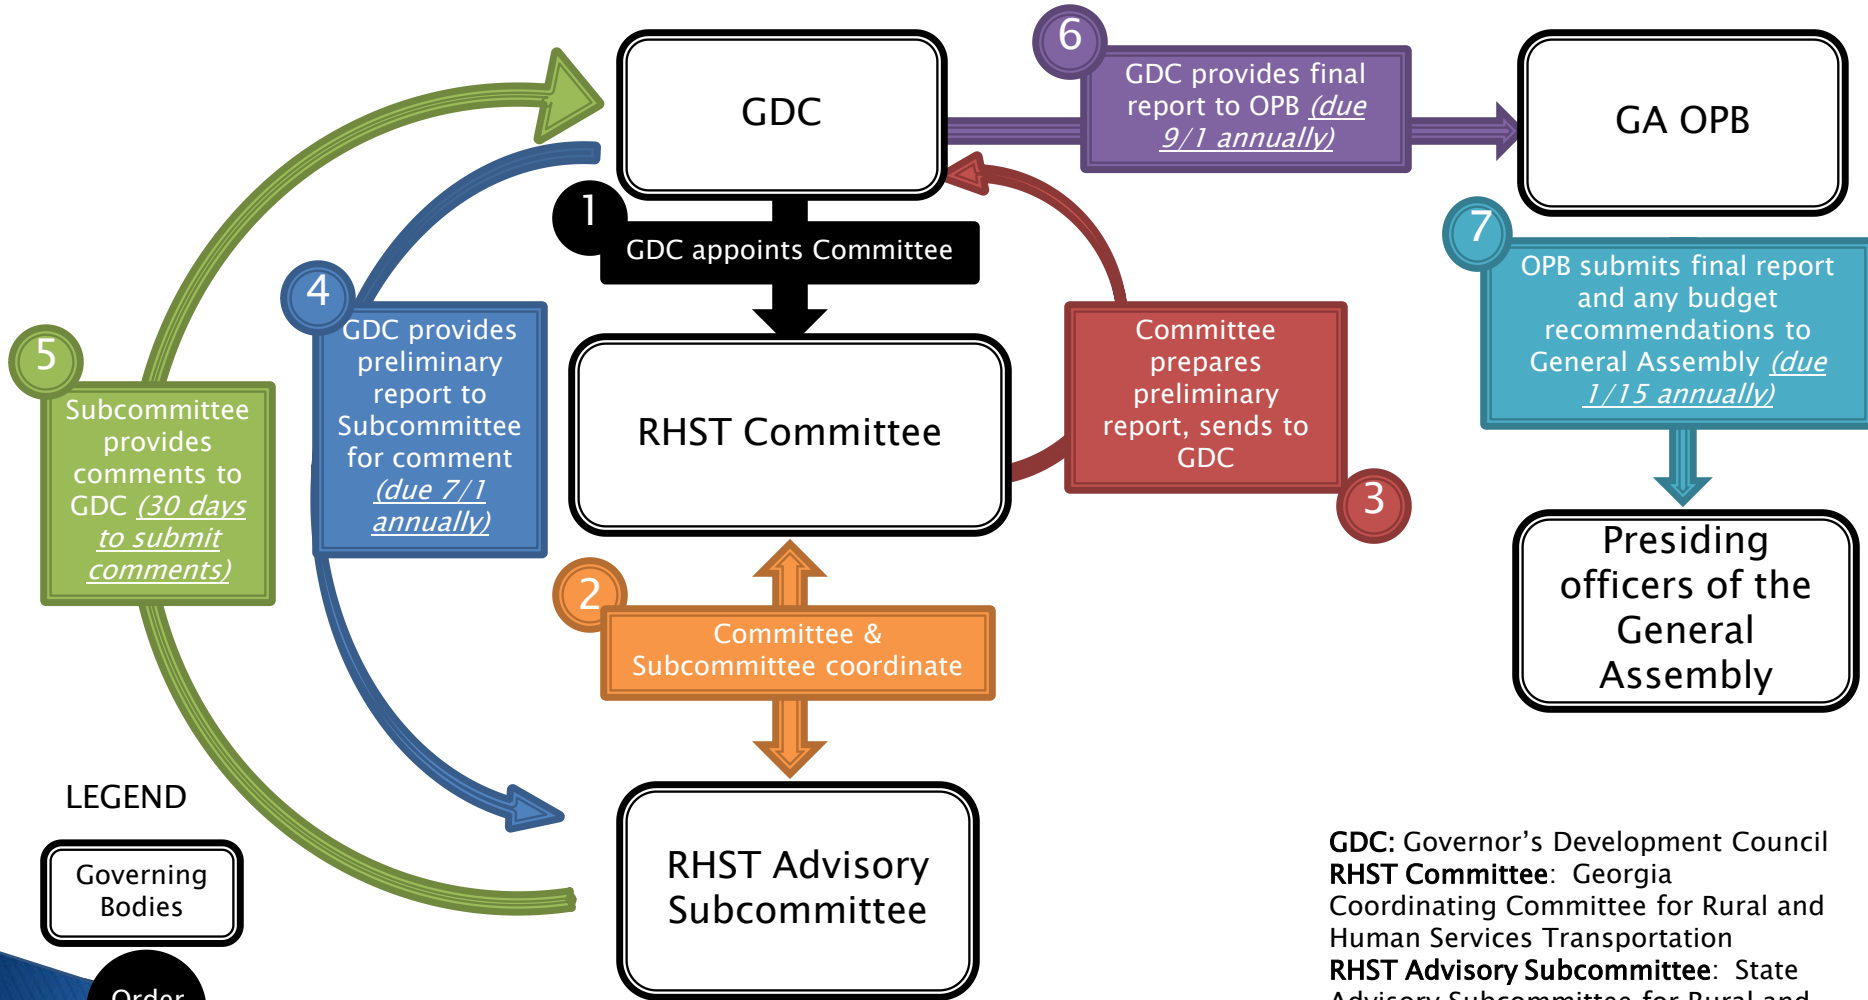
GDC

6
GDC provides final report to OPB (due 9/1 annually)

GA OPB

1
GDC appoints Committee

7
OPB submits final report and any budget recommendations to General Assembly (due 1/15 annually)

5
Subcommittee provides comments to GDC (30 days to submit comments)

4
GDC provides preliminary report to Subcommittee for comment (due 7/1 annually)

RHST Committee

Committee prepares preliminary report, sends to GDC
3

Presiding officers of the General Assembly

2
Committee & Subcommittee coordinate

LEGEND

Governing Bodies

Order

RHST Advisory Subcommittee

**GDC:** Governor’s Development Council
**RHST Committee**: Georgia Coordinating Committee for Rural and Human Services Transportation
**RHST Advisory Subcommittee**: State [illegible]